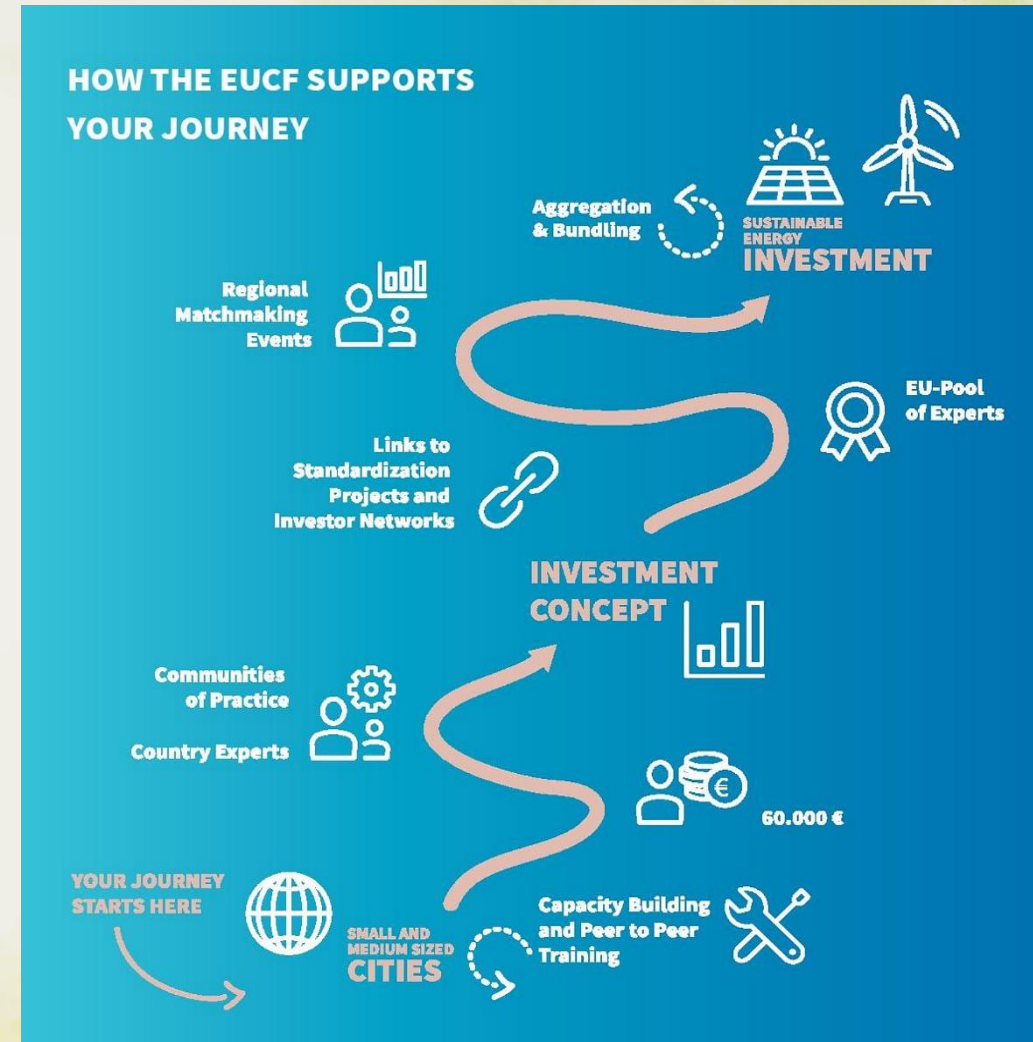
HOW THE EUCF SUPPORTS YOUR JOURNEY

Aggregation & Bundling

SUSTAINABLE ENERGY INVESTMENT

Regional Matchmaking Events

EU-Pool of Experts

Links to Standardization Projects and Investor Networks

INVESTMENT CONCEPT

Communities of Practice

Country Experts

60.000 €

YOUR JOURNEY STARTS HERE

SMALL AND MEDIUM SIZED CITIES

Capacity Building and Peer to Peer Training